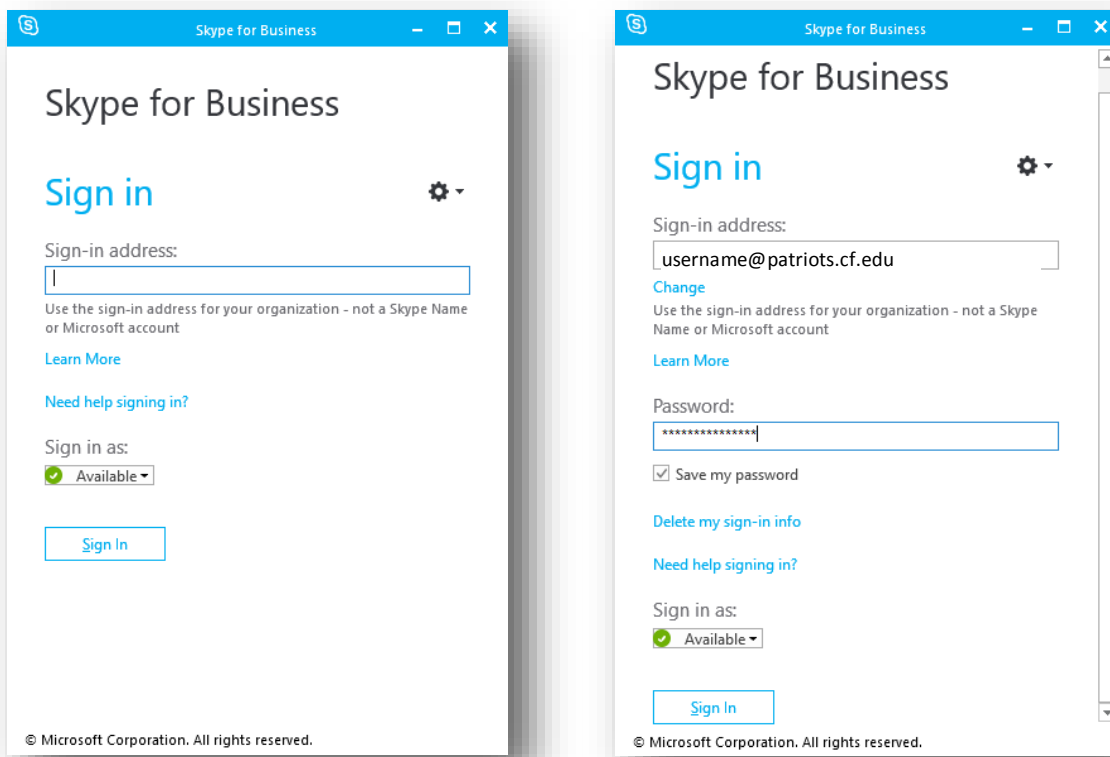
Skype for Business

Skype for Business

Sign in

Sign-in address:

Use the sign-in address for your organization - not a Skype Name or Microsoft account

Learn More

Need help signing in?

Sign in as:

Available

Sign In

© Microsoft Corporation. All rights reserved.

Skype for Business

Skype for Business

Sign in

Sign-in address:

username@patriots.cf.edu

Change

Use the sign-in address for your organization - not a Skype Name or Microsoft account

Learn More

Password:

***************

Save my password

Delete my sign-in info

Need help signing in?

Sign in as:

Available

Sign In

© Microsoft Corporation. All rights reserved.